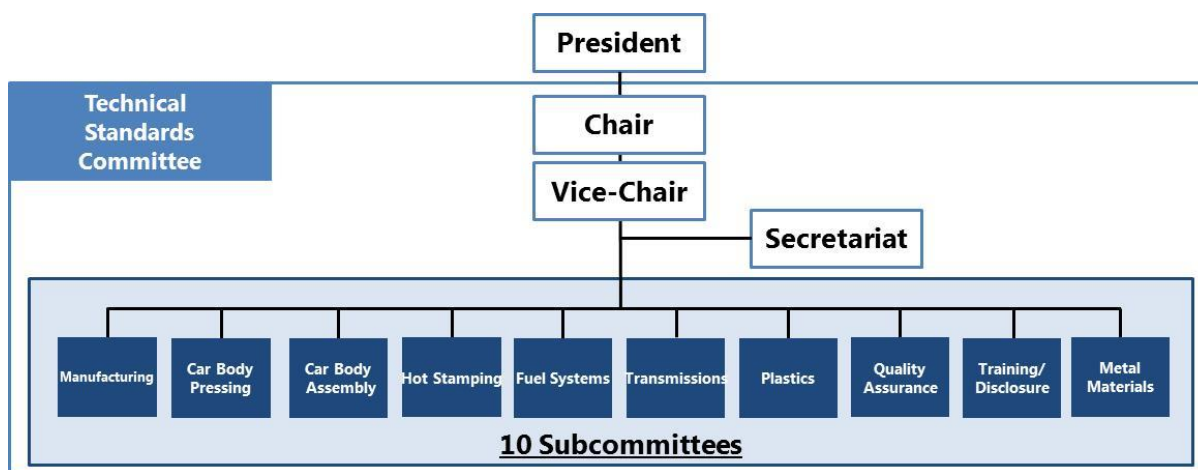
President

Technical Standards Committee

Chair

Vice-Chair

Secretariat

Manufacturing

Car Body Pressing

Car Body Assembly

Hot Stamping

Fuel Systems

Transmissions

Plastics

Quality Assurance

Training/ Disclosure

Metal Materials

10 Subcommittees